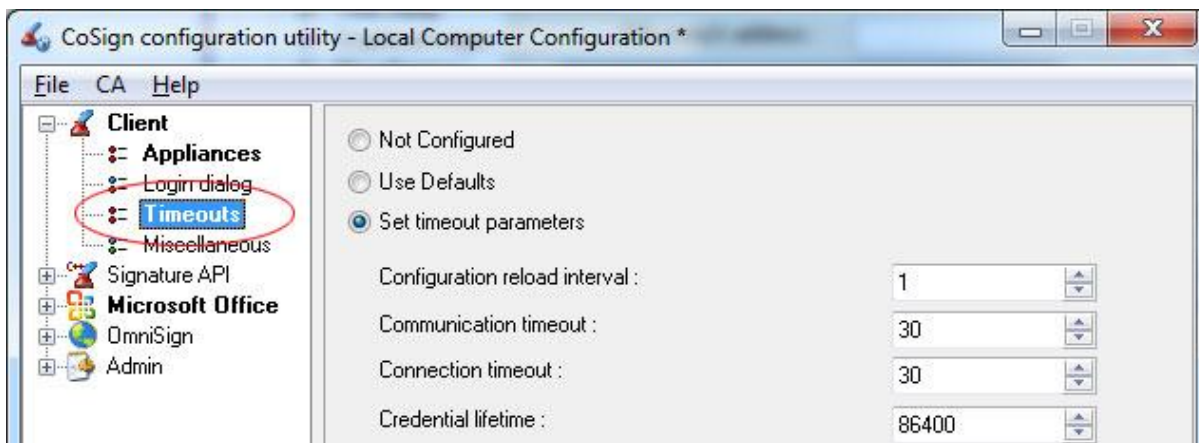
CoSign configuration utility - Local Computer Configuration *

File CA Help

Client
Appliances
Login dialog
Timeouts
Miscellaneous
Signature API
Microsoft Office
OmniSign
Admin

Not Configured
Use Defaults
Set timeout parameters

Configuration reload interval : 1
Communication timeout : 30
Connection timeout : 30
Credential lifetime : 86400